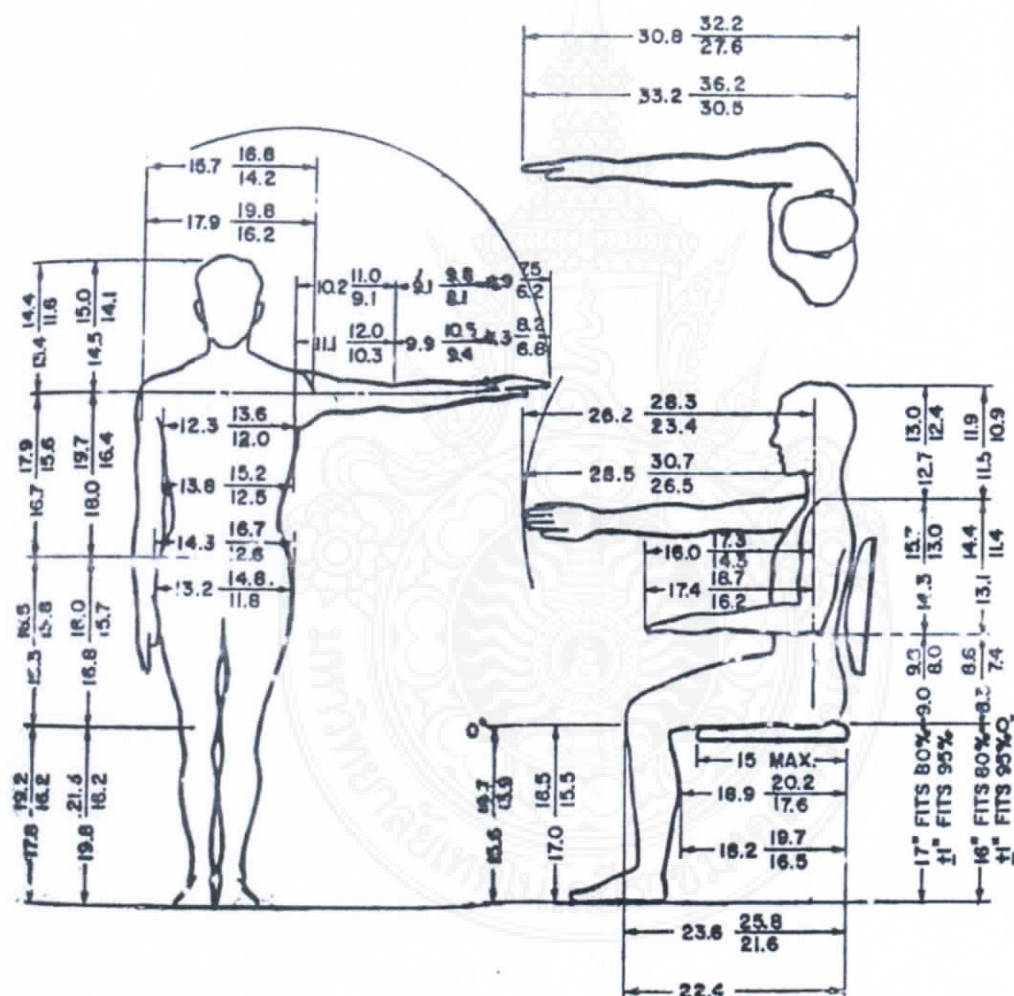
30.8 $\frac{32.2}{27.6}$

33.2 $\frac{36.2}{30.5}$

15.7 $\frac{16.8}{14.2}$

17.9 $\frac{19.8}{16.2}$

10.2 $\frac{11.0}{9.1}$ 9.1 $\frac{9.8}{8.1}$ 6.9 $\frac{7.5}{6.2}$

11.1 $\frac{12.0}{10.3}$ 9.9 $\frac{10.5}{9.4}$ 7.3 $\frac{8.2}{6.8}$

13.4 $\frac{14.4}{11.6}$ 14.5 $\frac{15.0}{14.1}$

12.3 $\frac{13.6}{12.0}$

16.7 $\frac{17.9}{15.6}$ 18.0 $\frac{19.7}{16.4}$

13.6 $\frac{15.2}{12.5}$

14.3 $\frac{16.7}{12.6}$

13.2 $\frac{14.8}{11.6}$

15.3 $\frac{16.5}{13.8}$ 16.8 $\frac{18.0}{15.7}$

17.8 $\frac{19.2}{16.2}$ 19.8 $\frac{21.6}{18.2}$

26.2 $\frac{28.3}{23.4}$

28.5 $\frac{30.7}{26.5}$

12.7 $\frac{13.0}{12.4}$ 11.5 $\frac{11.9}{10.9}$

16.0 $\frac{17.3}{14.5}$

17.4 $\frac{18.7}{16.2}$

14.3 $\frac{15.7}{13.0}$ 13.1 $\frac{14.4}{11.4}$

9.0 $\frac{9.3}{8.0}$ 8.2 $\frac{8.6}{7.4}$

0"

15.6 $\frac{16.7}{13.9}$ 17.0 $\frac{16.5}{15.5}$

15 MAX.

18.9 $\frac{20.2}{17.6}$

18.2 $\frac{19.7}{16.5}$

17" FITS 80% ±1" FITS 95%

16" FITS 80% ±1" FITS 95%

23.6 $\frac{25.8}{21.6}$

22.4